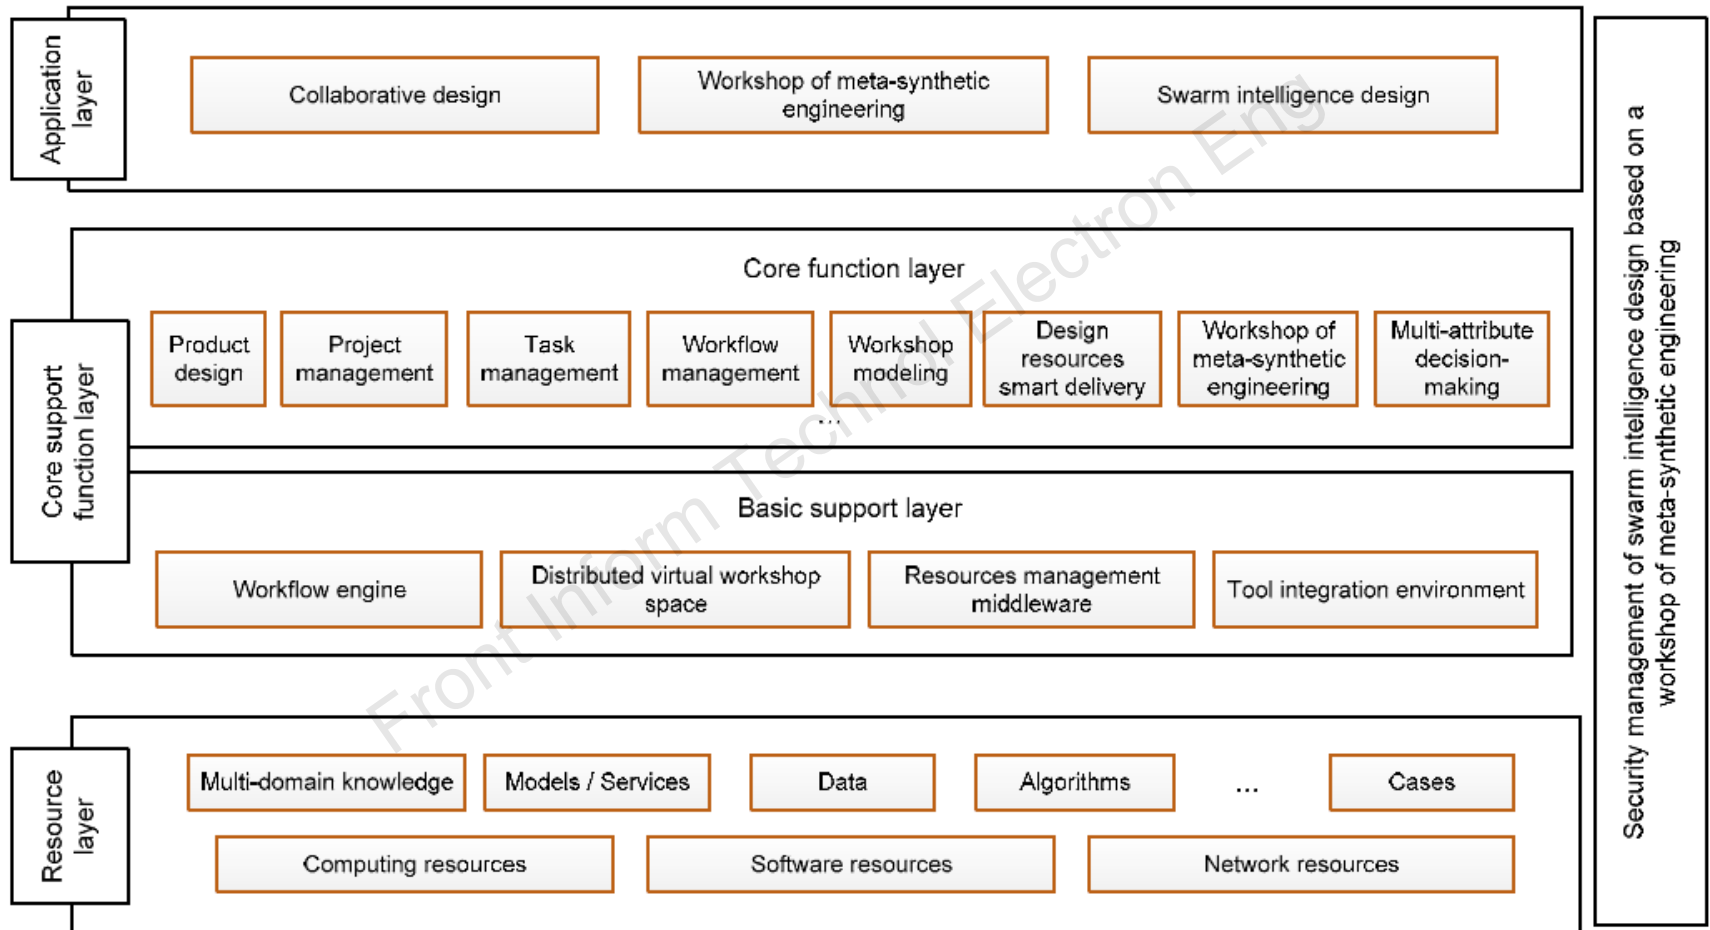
Application layer

Collaborative design

Workshop of meta-synthetic engineering

Swarm intelligence design

Core support function layer

Core function layer

Product design

Project management

Task management

Workflow management

Workshop modeling

Design resources smart delivery

Workshop of meta-synthetic engineering

Multi-attribute decision-making

...

Basic support layer

Workflow engine

Distributed virtual workshop space

Resources management middleware

Tool integration environment

Resource layer

Multi-domain knowledge

Models / Services

Data

Algorithms

...

Cases

Computing resources

Software resources

Network resources

Security management of swarm intelligence design based on a workshop of meta-synthetic engineering

Front Inform Technol Electron Eng